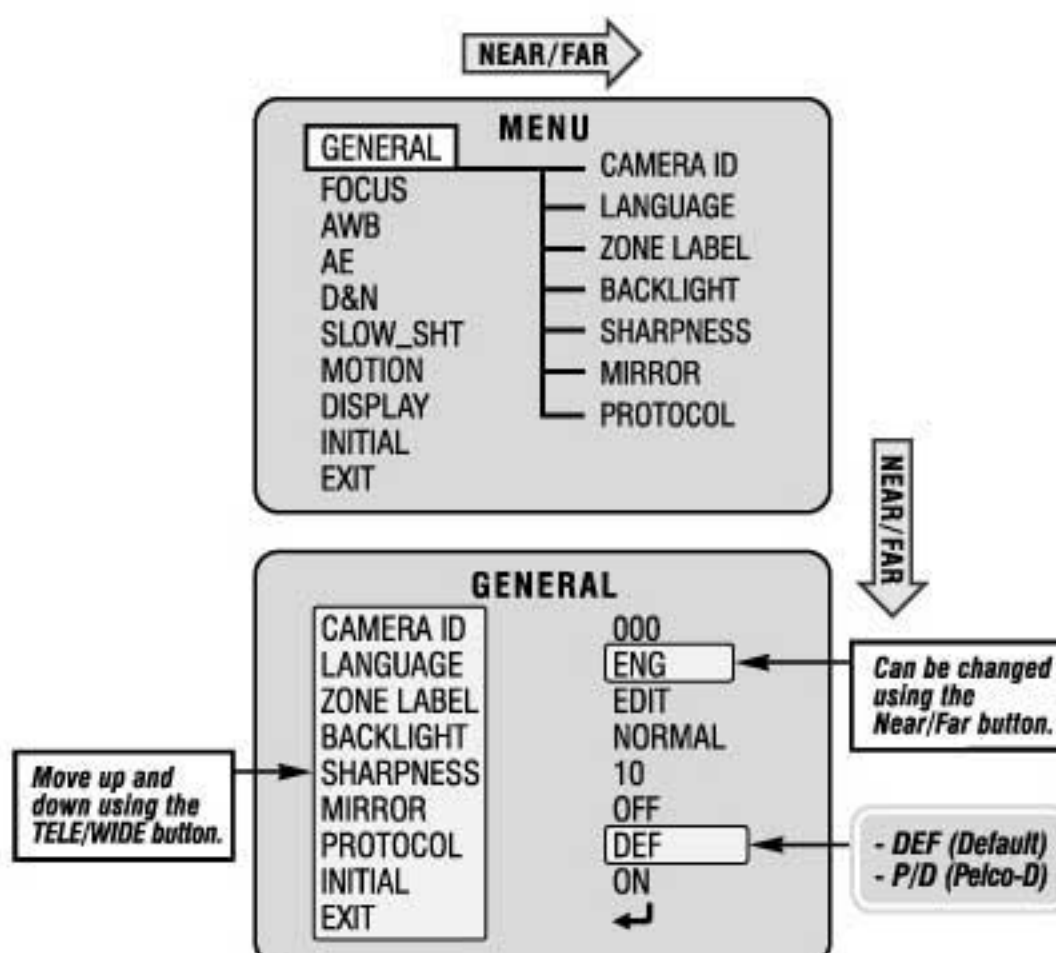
NEAR/FAR

MENU

GENERAL
FOCUS
AWB
AE
D&N
SLOW_SHT
MOTION
DISPLAY
INITIAL
EXIT

CAMERA ID
LANGUAGE
ZONE LABEL
BACKLIGHT
SHARPNESS
MIRROR
PROTOCOL

NEAR/FAR

GENERAL

| | |
|---|---|
| CAMERA ID | 000 |
| LANGUAGE | ENG |
| ZONE LABEL | EDIT |
| BACKLIGHT | NORMAL |
| SHARPNESS | 10 |
| MIRROR | OFF |
| PROTOCOL | DEF |
| INITIAL | ON |
| EXIT | ↵ |

Can be changed using the Near/Far button.

Move up and down using the TELE/WIDE button.

- DEF (Default)
- P/D (Pelco-D)